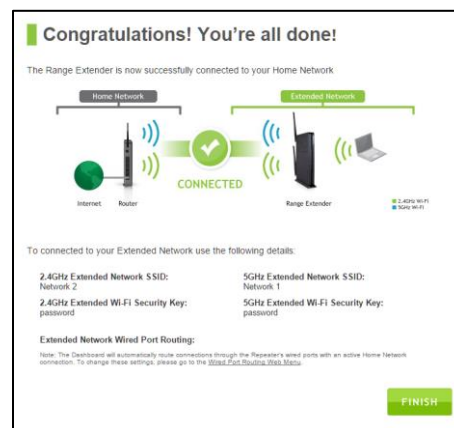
Congratulations! You're all done!

The Range Extender is now successfully connected to your Home Network

Home Network

Extended Network

CONNECTED

Internet Router

Range Extender

2.4GHz Wi-Fi
5GHz Wi-Fi

To connected to your Extended Network use the following details:

2.4GHz Extended Network SSID:
Network 2

5GHz Extended Network SSID:
Network 1

2.4GHz Extended Wi-Fi Security Key:
password

5GHz Extended Wi-Fi Security Key:
password

Extended Network Wired Port Routing:

Note: The Dashboard will automatically route connections through the Repeater's wired ports with an active Home Network connection. To change these settings, please go to the Wired Port Routing Web Menu.

FINISH